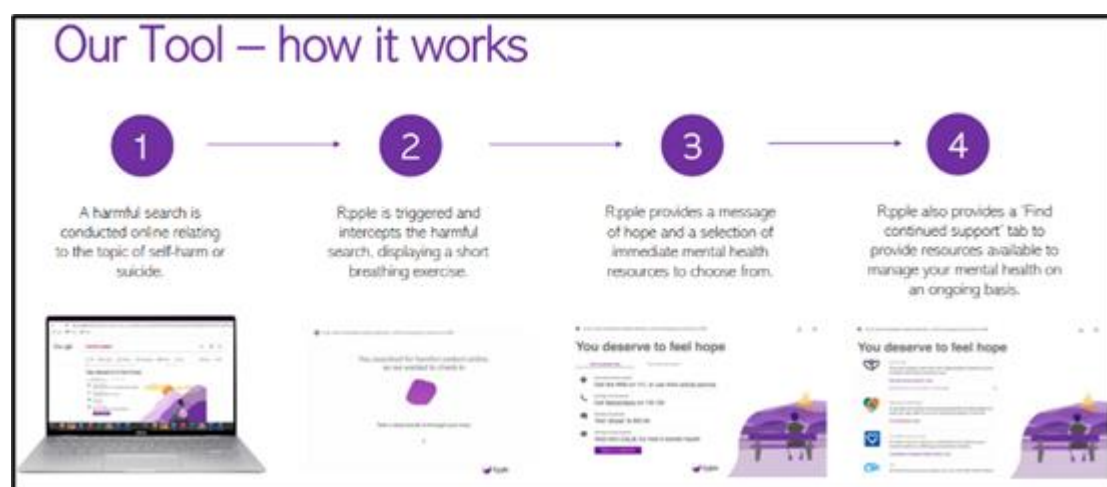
Our Tool – how it works

1

A harmful search is conducted online relating to the topic of self-harm or suicide.

2

R:pple is triggered and intercepts the harmful search, displaying a short breathing exercise.

3

R:pple provides a message of hope and a selection of immediate mental health resources to choose from.

4

R:pple also provides a 'Find continued support' tab to provide resources available to manage your mental health on an ongoing basis.

You searched for harmful content online, so we wanted to check in

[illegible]

You deserve to feel hope

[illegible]

You deserve to feel hope

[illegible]